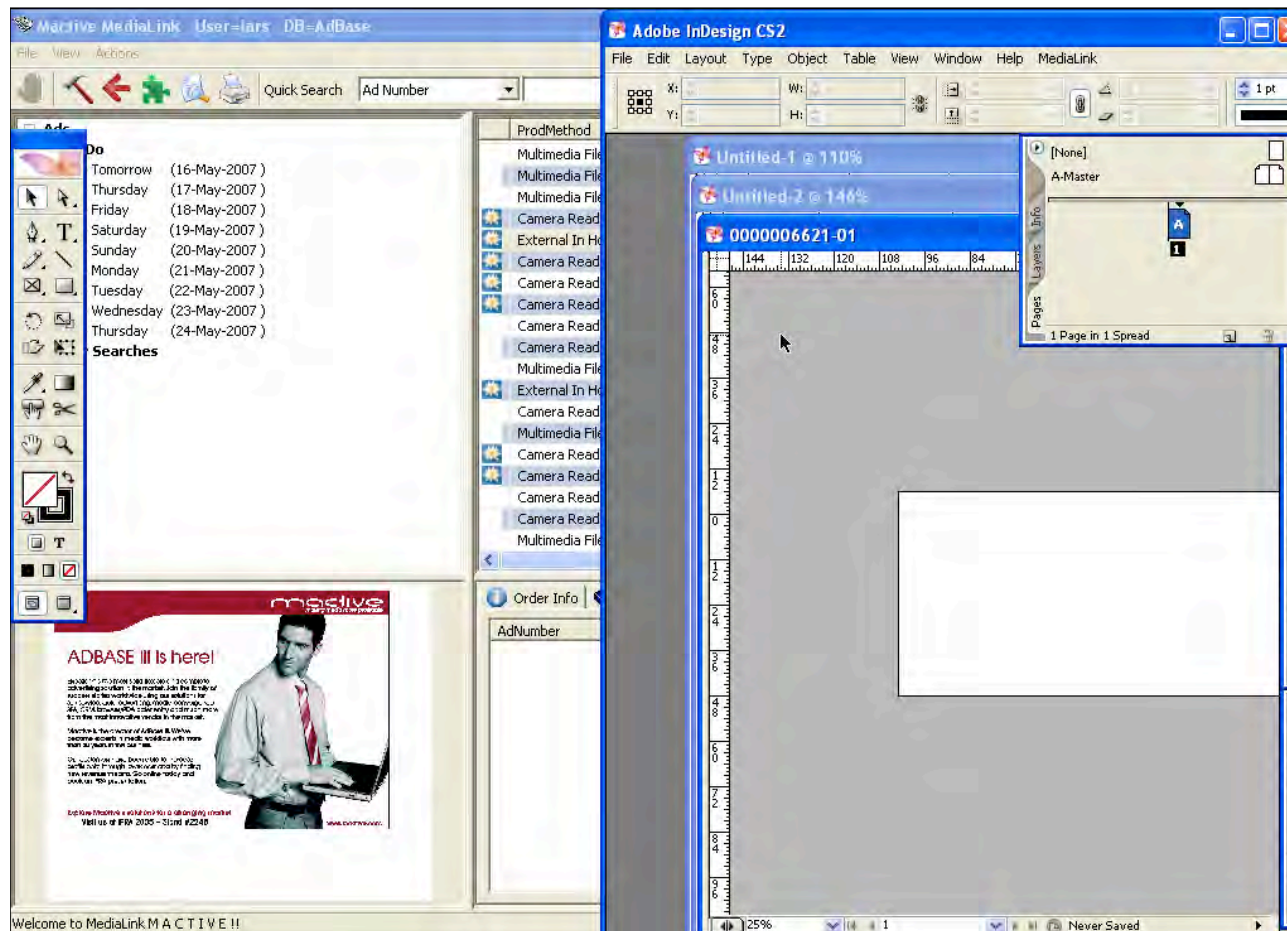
Mactive MediaLink User=lars DB=AdBase

File View Actions

Quick Search Ad Number

Ads

Do

Tomorrow (16-May-2007 )
Thursday (17-May-2007 )
Friday (18-May-2007 )
Saturday (19-May-2007 )
Sunday (20-May-2007 )
Monday (21-May-2007 )
Tuesday (22-May-2007 )
Wednesday (23-May-2007 )
Thursday (24-May-2007 )
Searches

| ProdMethod |
|---|
| Multimedia File |
| Multimedia File |
| Multimedia File |
| Camera Read |
| External In Ho |
| Camera Read |
| Camera Read |
| Camera Read |
| Camera Read |
| Camera Read |
| Multimedia File |
| External In Ho |
| Camera Read |
| Multimedia File |
| Camera Read |
| Camera Read |
| Camera Read |
| Camera Read |
| Multimedia File |

Order Info

AdNumber

mactive

ADBASE III is here!

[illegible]

Explore Mactive's solutions for a changing market
Visit us at IFRA 2005 – Stand #2240

Welcome to MediaLink M A C T I V E !!

Adobe InDesign CS2

File Edit Layout Type Object Table View Window Help MediaLink

X: Y: W: H:

1 pt

Untitled-1 @ 110%
Untitled-2 @ 146%
0000006621-01

144 132 120 108 96 84

6 0 4 8 3 6 2 4 1 2 0 1 2 2 4 3 6 4 8 6 0 7 2 8 4 9 6

[None]
A-Master
A
1
Info Layers Pages
1 Page in 1 Spread

25%
1
Never Saved